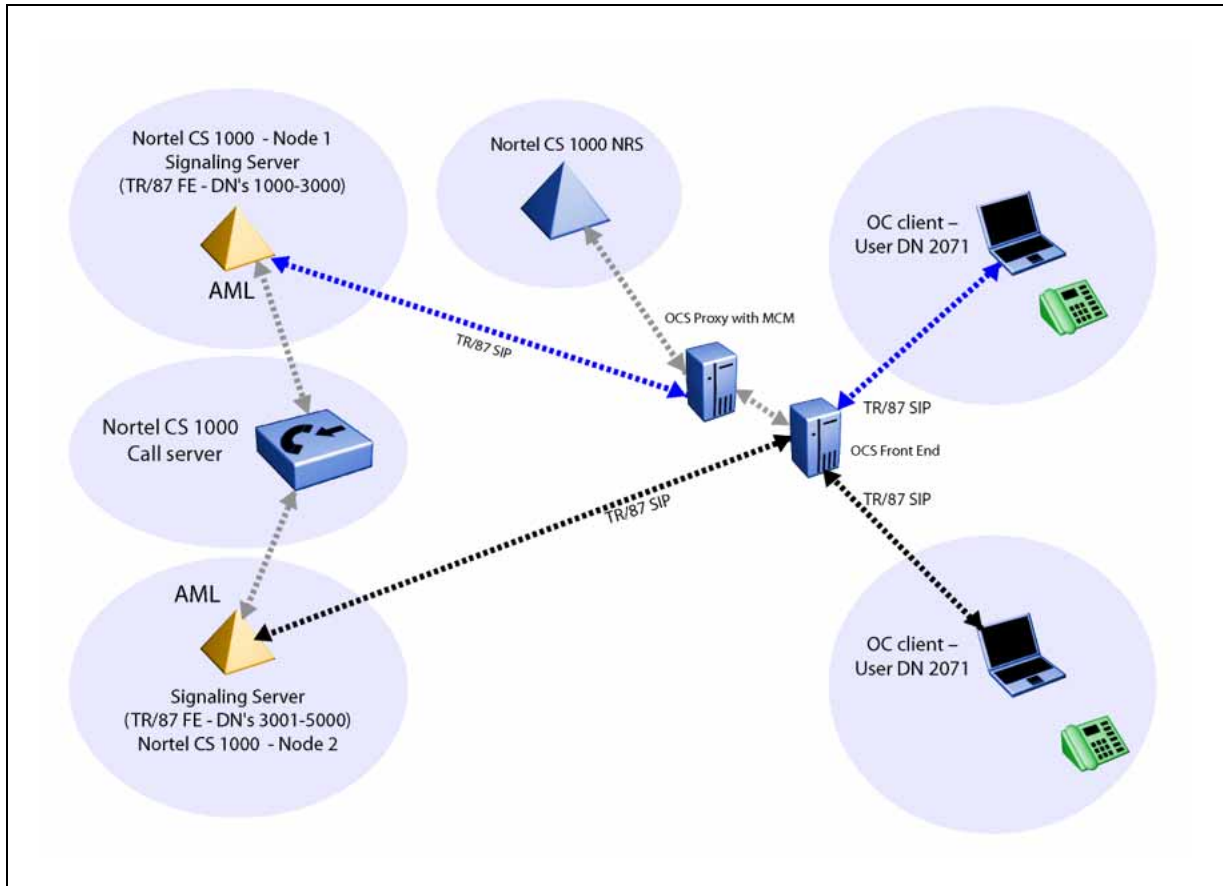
Nortel CS 1000 - Node 1
Signaling Server
(TR/87 FE - DN's 1000-3000)

AML

Nortel CS 1000 NRS

OC client –
User DN 2071

OCS Proxy with MCM

TR/87 SIP

TR/87 SIP

Nortel CS 1000
Call server

OCS Front End

TR/87 SIP

TR/87 SIP

AML

Signaling Server
(TR/87 FE - DN's 3001-5000)
Nortel CS 1000 - Node 2

OC client –
User DN 2071